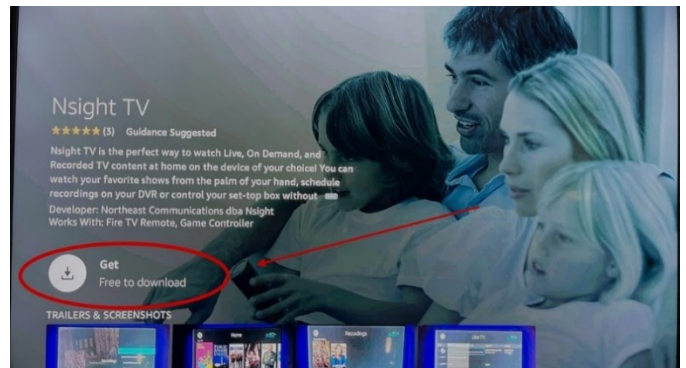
Nsight TV

★★★★★ (3) Guidance Suggested

Nsight TV is the perfect way to watch Live, On Demand, and Recorded TV content at home on the device of your choice! You can watch your favorite shows from the palm of your hand, schedule recordings on your DVR or control your set-top box without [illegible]

Developer: Northeast Communications dba Nsight
Works With: Fire TV Remote, Game Controller

Get
Free to download

TRAILERS & SCREENSHOTS

Home

Recordings

Live TV